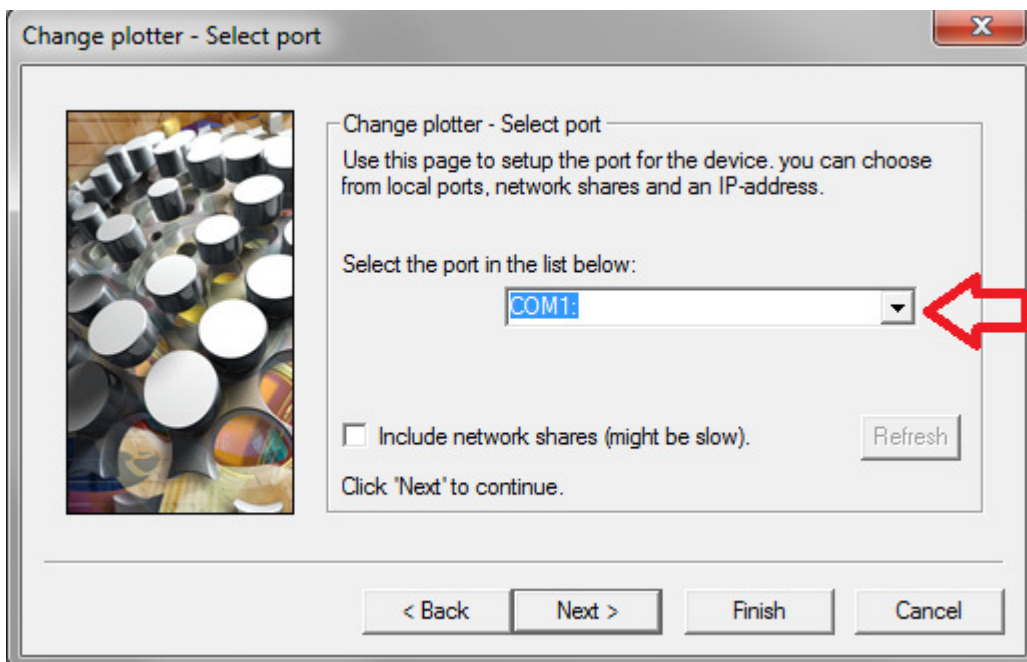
Change plotter - Select port

Change plotter - Select port

Use this page to setup the port for the device. you can choose from local ports, network shares and an IP-address.

Select the port in the list below:

COM1:

Include network shares (might be slow).

Refresh

Click 'Next' to continue.

< Back

Next >

Finish

Cancel